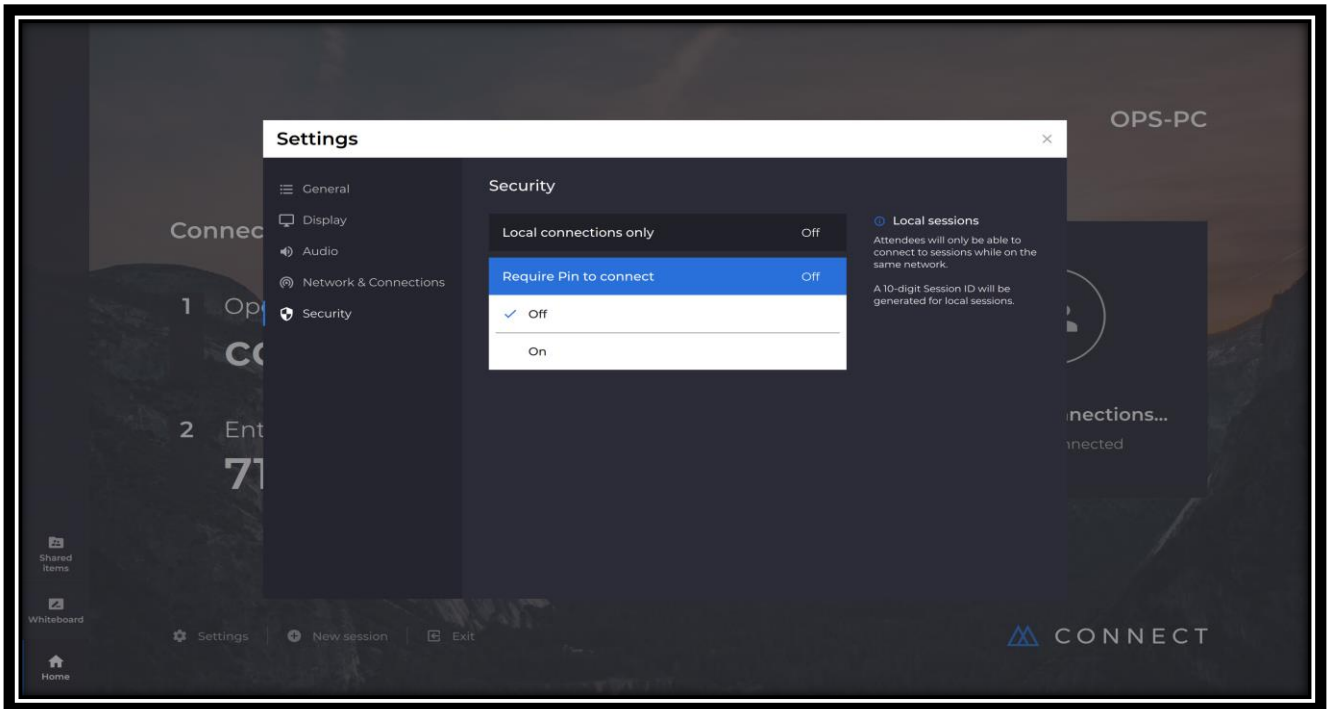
OPS-PC

Settings

×

General
Display
Audio
Network & Connections
Security

Security

Local connections only Off

Require Pin to connect Off

✓ Off

On

Local sessions

Attendees will only be able to connect to sessions while on the same network.

A 10-digit Session ID will be generated for local sessions.

Connec

1 Op

CC

2 Ent

71

nections...

nnected

Shared items

Whiteboard

Home

Settings | New session | Exit

CONNECT